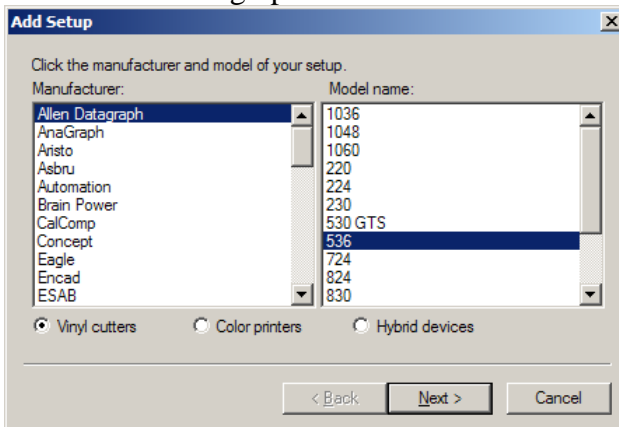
Add Setup

Click the manufacturer and model of your setup.

Manufacturer:

Allen Datagraph
AnaGraph
Aristo
Asbru
Automation
Brain Power
CalComp
Concept
Eagle
Encad
ESAB

Model name:

1036
1048
1060
220
224
230
530 GTS
536
724
824
830

Vinyl cutters

Color printers

Hybrid devices

< Back

Next >

Cancel